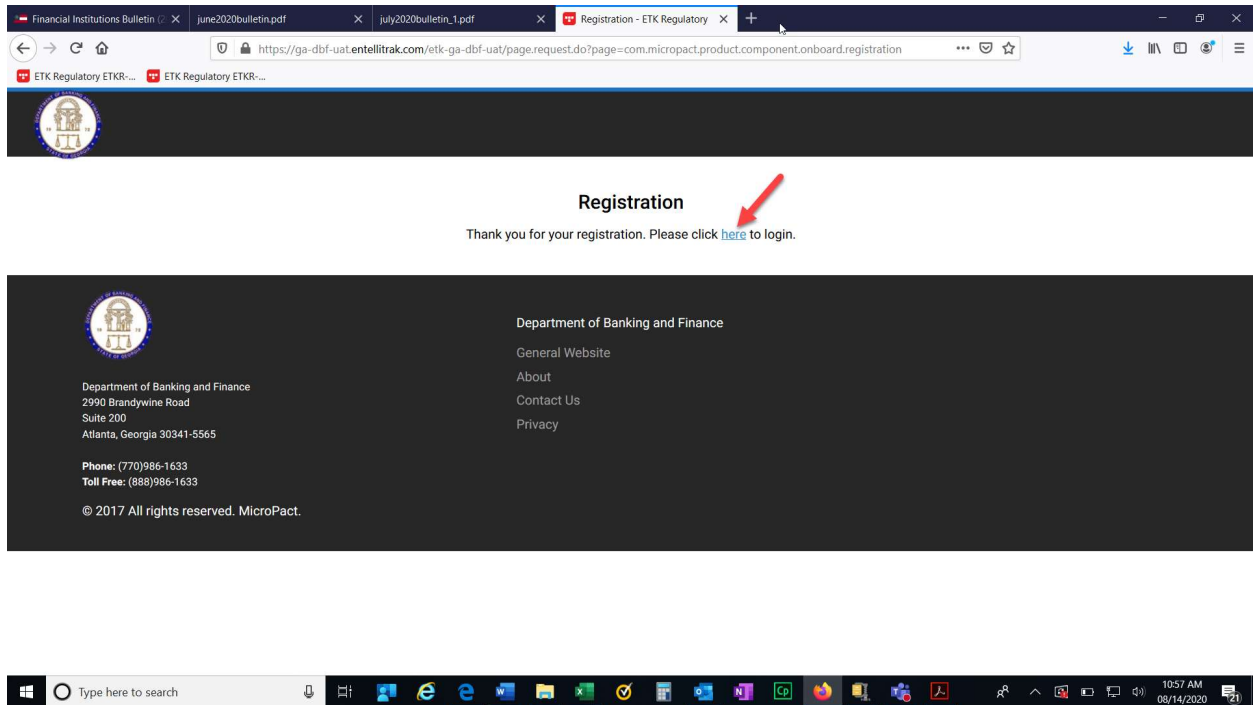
Financial Institutions Bulletin (2 ×
june2020bulletin.pdf ×
july2020bulletin_1.pdf ×
Registration - ETK Regulatory ×
+

https://ga-dbf-uat.entellitrak.com/etk-ga-dbf-uat/page.request.do?page=com.micropact.product.component.onboard.registration

ETK Regulatory ETKR-...
ETK Regulatory ETKR-...

Registration

Thank you for your registration. Please click here to login.

Department of Banking and Finance
2990 Brandywine Road
Suite 200
Atlanta, Georgia 30341-5565

Phone: (770)986-1633
Toll Free: (888)986-1633

© 2017 All rights reserved. MicroPact.

Department of Banking and Finance

General Website

About

Contact Us

Privacy

Type here to search

10:57 AM
08/14/2020
21